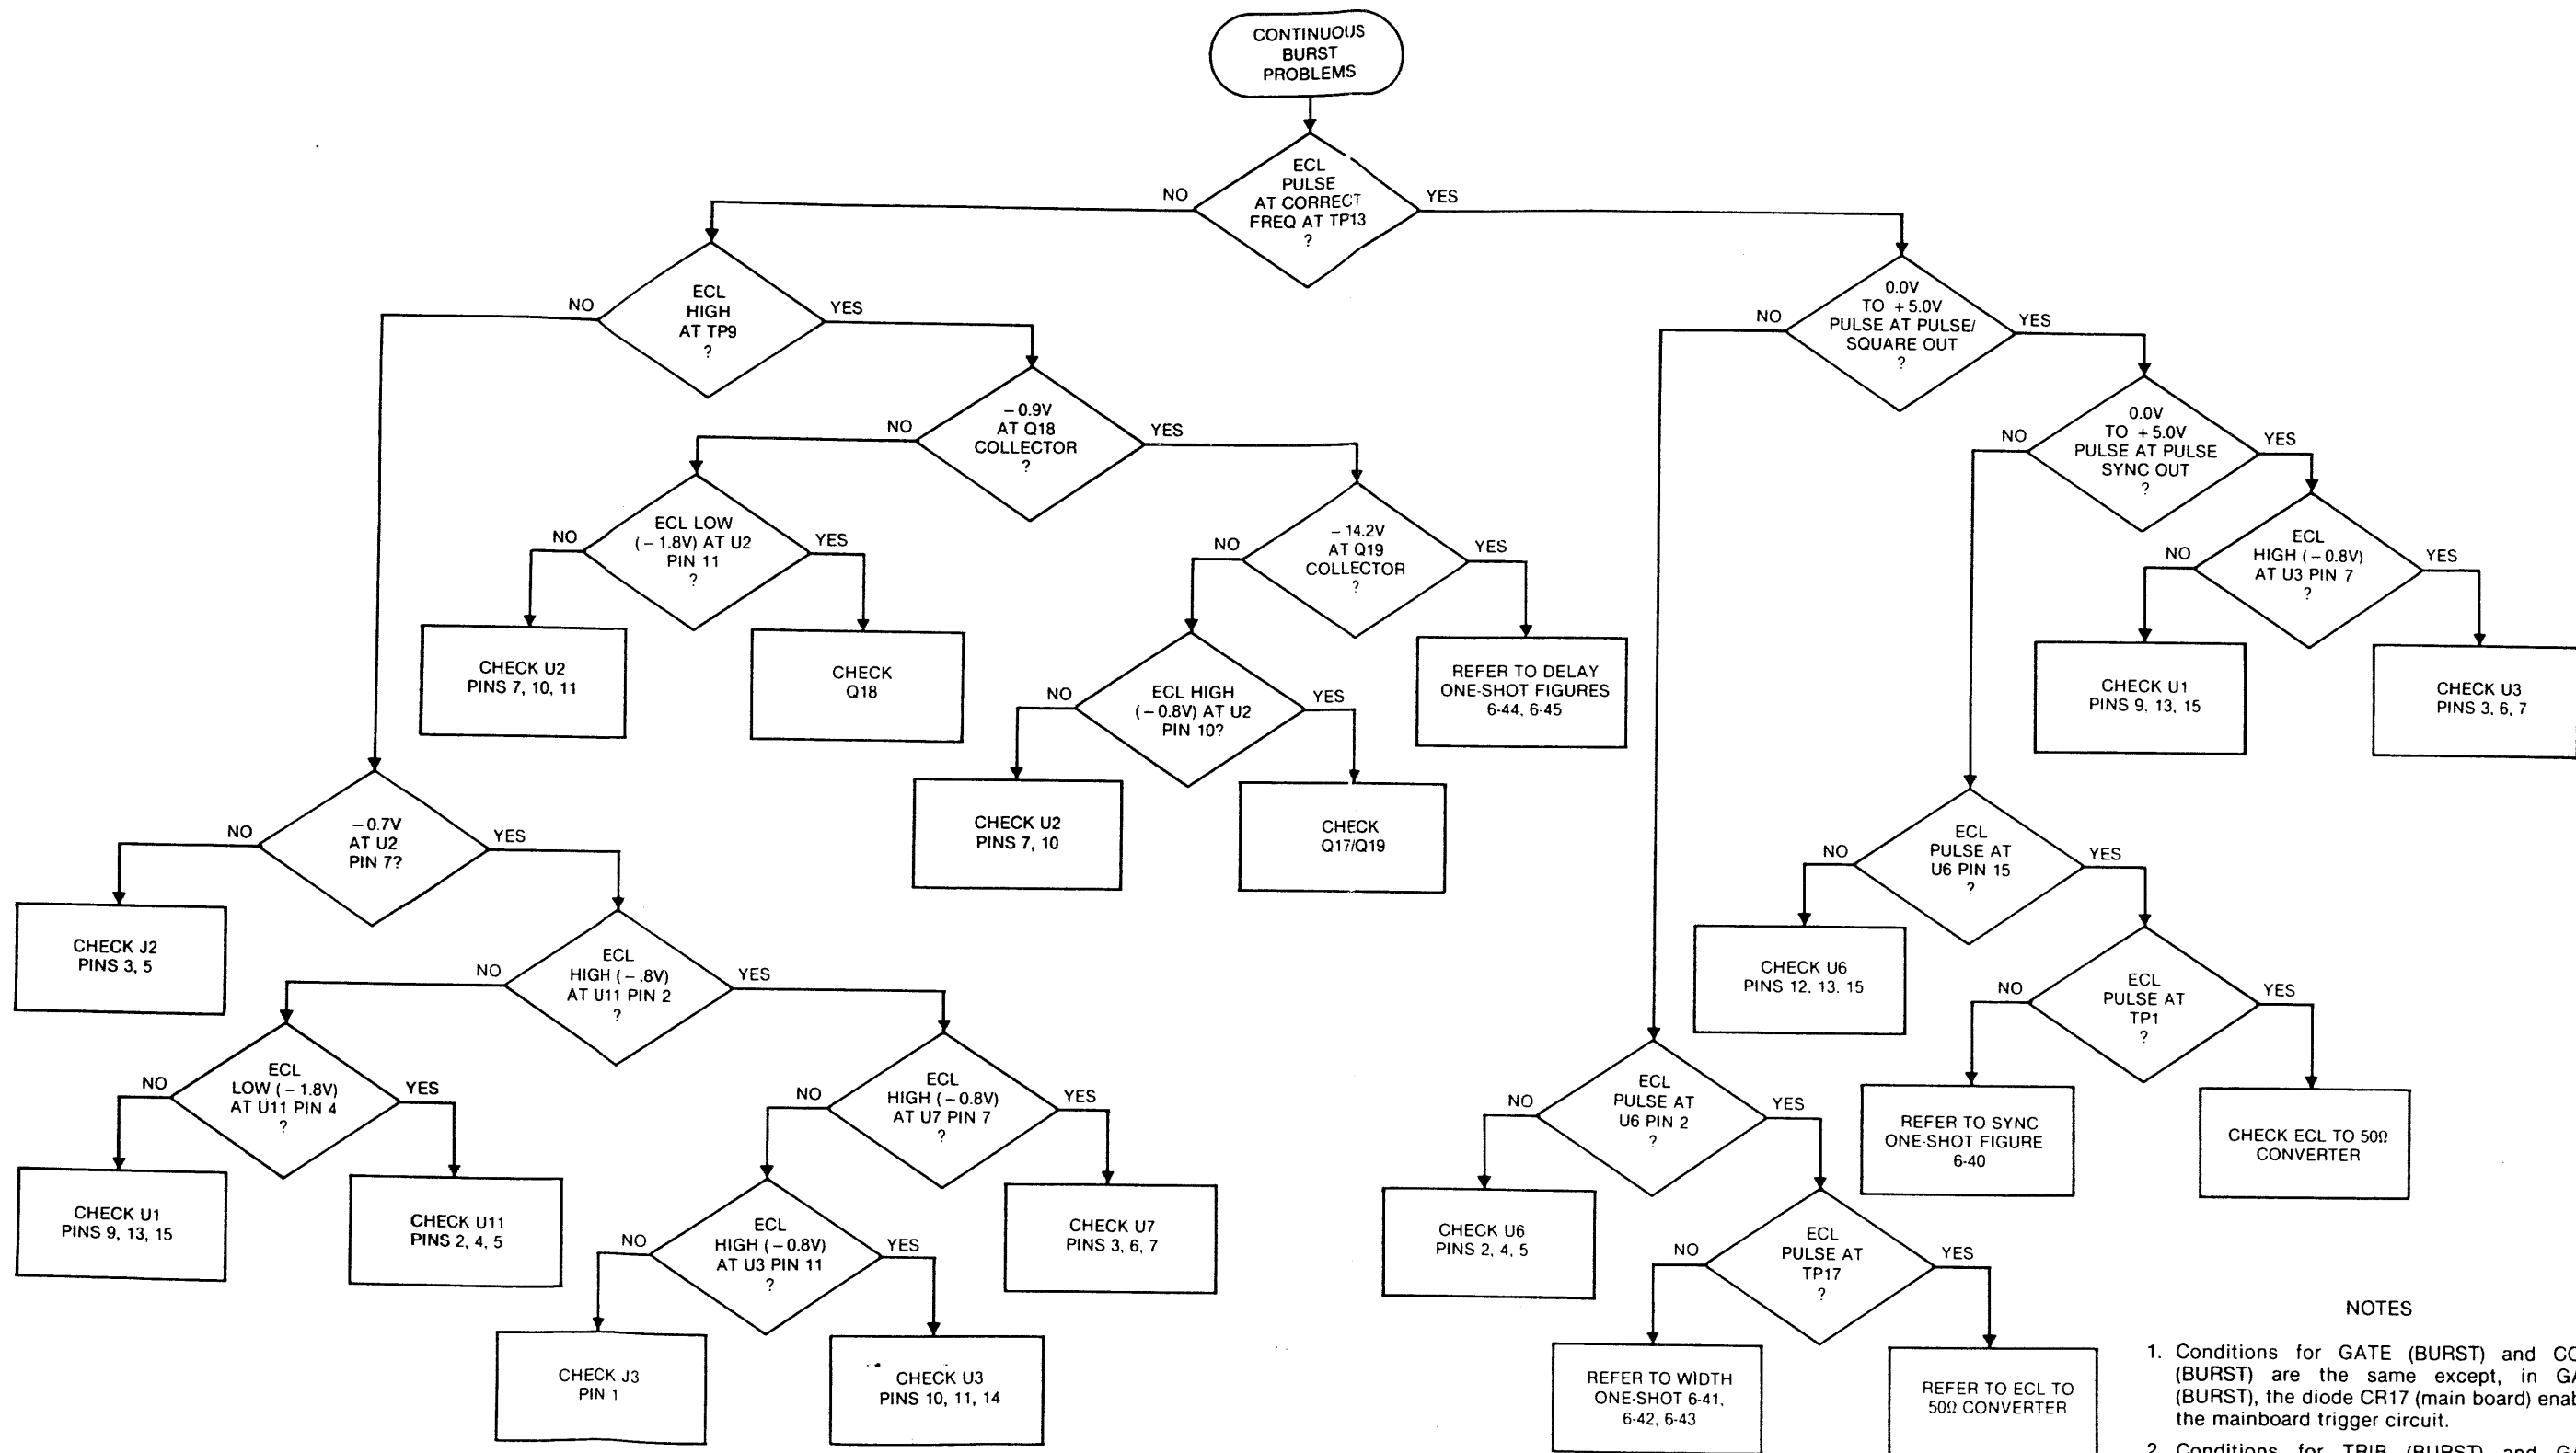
CONTINUOUS BURST PROBLEMS

ECL PULSE AT CORRECT FREQ AT TP13 ?

NO

YES

ECL HIGH AT TP9 ?

NO

YES

−0.9V AT Q18 COLLECTOR ?

NO

YES

ECL LOW (−1.8V) AT U2 PIN 11 ?

NO

YES

CHECK U2 PINS 7, 10, 11

CHECK Q18

−14.2V AT Q19 COLLECTOR ?

NO

YES

ECL HIGH (−0.8V) AT U2 PIN 10?

NO

YES

CHECK U2 PINS 7, 10

CHECK Q17/Q19

REFER TO DELAY ONE-SHOT FIGURES 6-44, 6-45

−0.7V AT U2 PIN 7?

NO

YES

CHECK J2 PINS 3, 5

ECL HIGH (−.8V) AT U11 PIN 2 ?

NO

YES

ECL LOW (−1.8V) AT U11 PIN 4 ?

NO

YES

CHECK U1 PINS 9, 13, 15

CHECK U11 PINS 2, 4, 5

ECL HIGH (−0.8V) AT U7 PIN 7 ?

NO

YES

CHECK U7 PINS 3, 6, 7

ECL HIGH (−0.8V) AT U3 PIN 11 ?

NO

YES

CHECK J3 PIN 1

CHECK U3 PINS 10, 11, 14

0.0V TO +5.0V PULSE AT PULSE/ SQUARE OUT ?

NO

YES

0.0V TO +5.0V PULSE AT PULSE SYNC OUT ?

NO

YES

ECL HIGH (−0.8V) AT U3 PIN 7 ?

NO

YES

CHECK U1 PINS 9, 13, 15

CHECK U3 PINS 3, 6, 7

ECL PULSE AT U6 PIN 15 ?

NO

YES

CHECK U6 PINS 12, 13, 15

ECL PULSE AT TP1 ?

NO

YES

REFER TO SYNC ONE-SHOT FIGURE 6-40

CHECK ECL TO 50Ω CONVERTER

ECL PULSE AT U6 PIN 2 ?

NO

YES

CHECK U6 PINS 2, 4, 5

ECL PULSE AT TP17 ?

NO

YES

REFER TO WIDTH ONE-SHOT 6-41, 6-42, 6-43

REFER TO ECL TO 50Ω CONVERTER

NOTES

1. Conditions for GATE (BURST) and CO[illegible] (BURST) are the same except, in GA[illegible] (BURST), the diode CR17 (main board) enab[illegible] the mainboard trigger circuit.

2. Conditions for TRIG (BURST) and G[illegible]